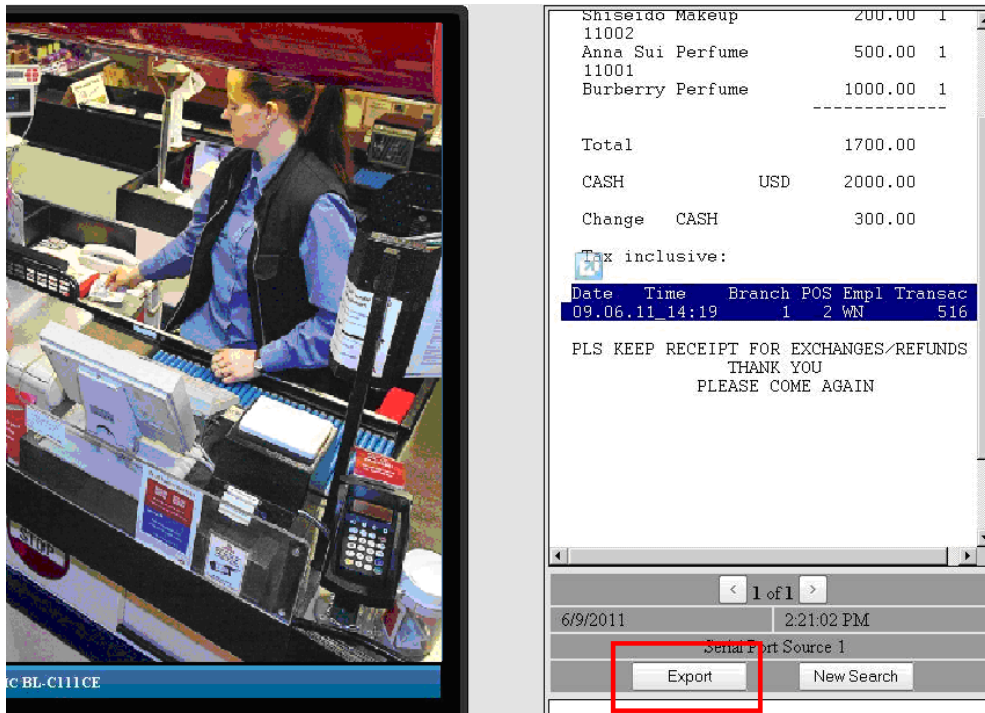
Shiseido Makeup 200.00 1
11002
Anna Sui Perfume 500.00 1
11001
Burberry Perfume 1000.00 1
-------------

Total 1700.00

CASH USD 2000.00

Change CASH 300.00

Tax inclusive:

| Date | Time | Branch | POS | Empl | Transac |
|---|---|---|---|---|---|
| 09.06.11_14:19 | | 1 | 2 | WN | 516 |

PLS KEEP RECEIPT FOR EXCHANGES/REFUNDS
THANK YOU
PLEASE COME AGAIN

< 1 of 1 >

6/9/2011 2:21:02 PM

Serial Port Source 1

Export New Search

IC BL-C111CE